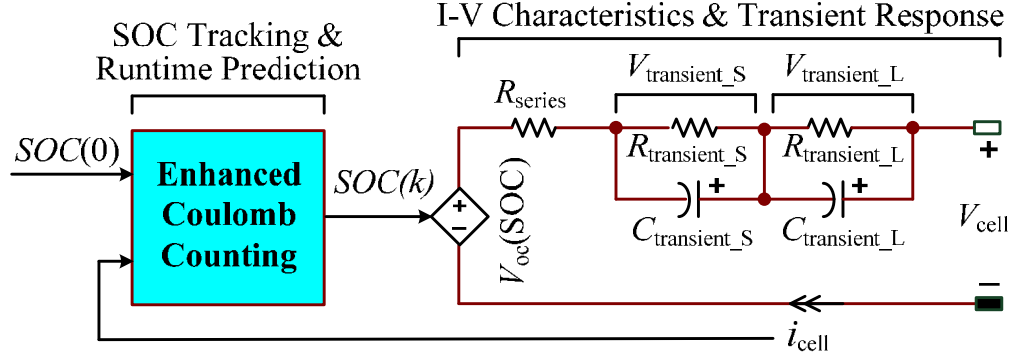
SOC Tracking & Runtime Prediction

I-V Characteristics & Transient Response

$SOC(0)$

Enhanced Coulomb Counting

$SOC(k)$

+
−

$V_{oc}(SOC)$

$R_{series}$

$V_{transient\_S}$

$V_{transient\_L}$

$R_{transient\_S}$

$R_{transient\_L}$

+

+

$C_{transient\_S}$

$C_{transient\_L}$

+

$V_{cell}$

−

$i_{cell}$